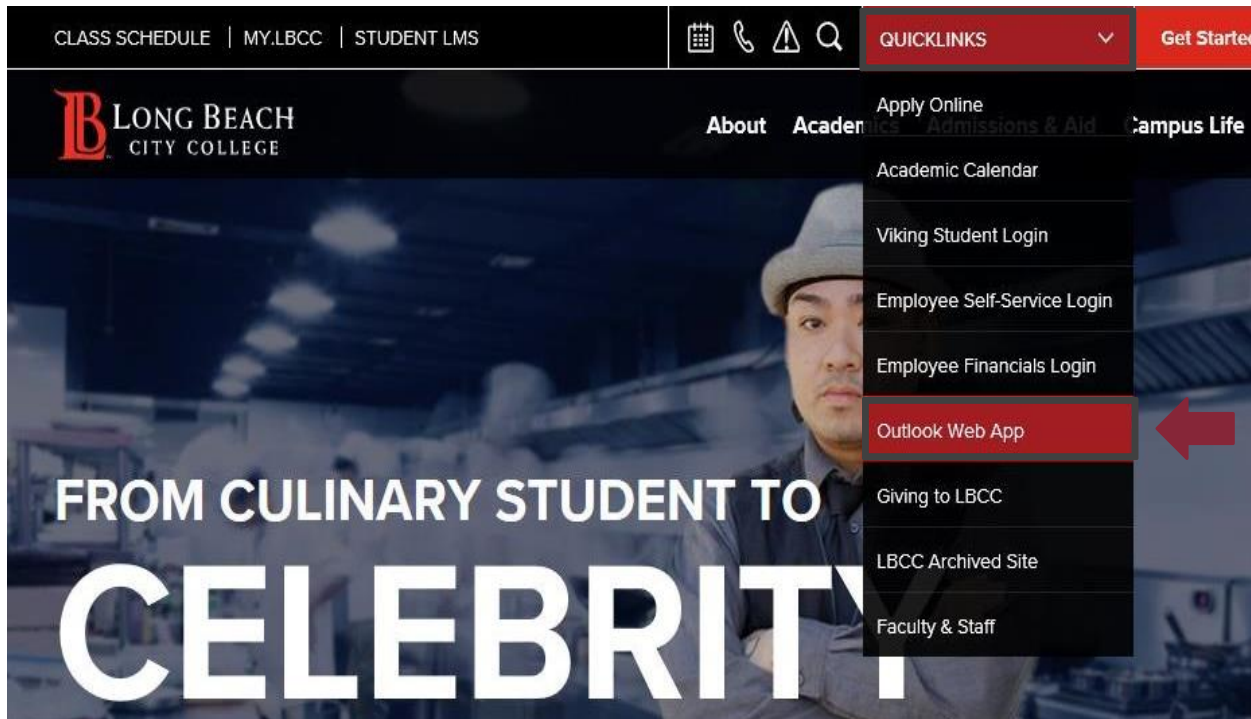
CLASS SCHEDULE | MY.LBCC | STUDENT LMS

QUICKLINKS

Get Starte

LONG BEACH
CITY COLLEGE

About Academ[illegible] Admissions & Aid Campus Life

Apply Online

Academic Calendar

Viking Student Login

Employee Self-Service Login

Employee Financials Login

Outlook Web App

Giving to LBCC

LBCC Archived Site

Faculty & Staff

FROM CULINARY STUDENT TO

CELEBRITY